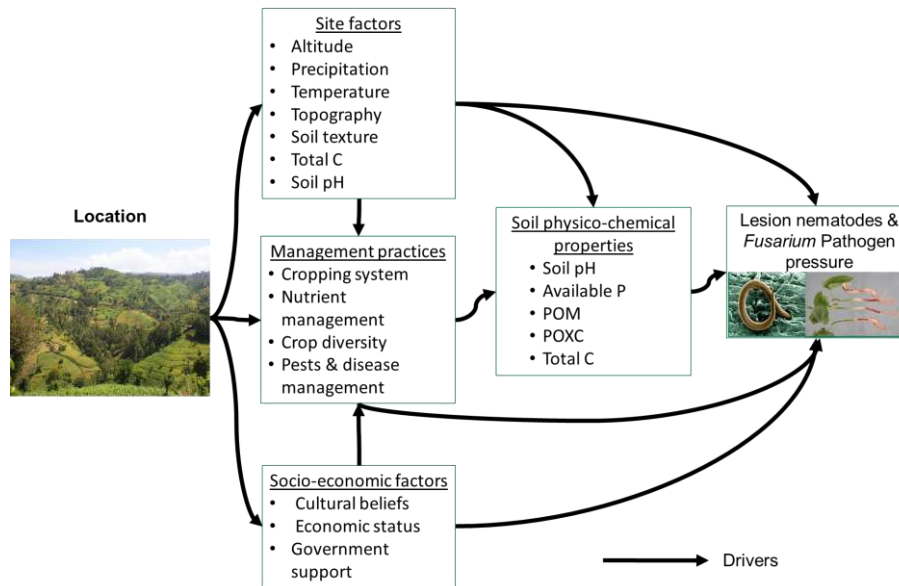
Location

Site factors
- Altitude
- Precipitation
- Temperature
- Topography
- Soil texture
- Total C
- Soil pH

Management practices
- Cropping system
- Nutrient management
- Crop diversity
- Pests & disease management

Socio-economic factors
- Cultural beliefs
- Economic status
- Government support

Soil physico-chemical properties
- Soil pH
- Available P
- POM
- POXC
- Total C

Lesion nematodes & *Fusarium* Pathogen pressure

Drivers